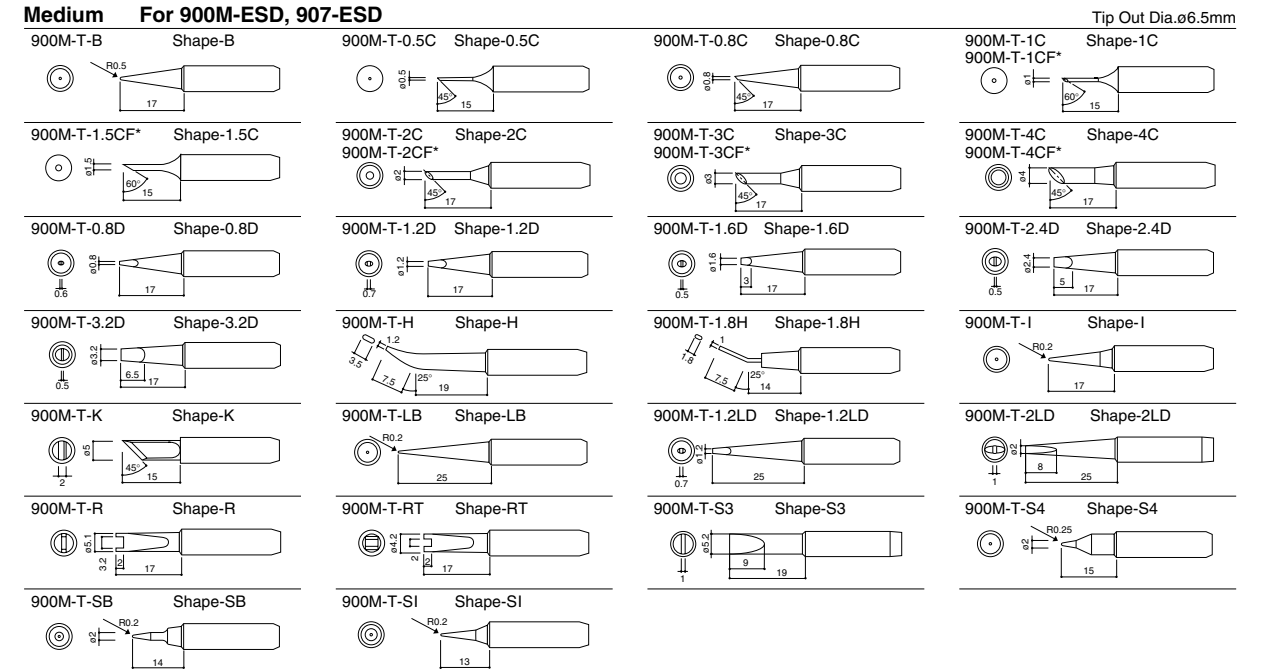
**Medium For 900M-ESD, 907-ESD**

Tip Out Dia.ø6.5mm

900M-T-B Shape-B
R0.5
17

900M-T-0.5C Shape-0.5C
ø0.5
45°
15

900M-T-0.8C Shape-0.8C
ø0.8
45°
17

900M-T-1C Shape-1C
900M-T-1CF*
ø1
60°
15

900M-T-1.5CF* Shape-1.5C
ø1.5
60°
15

900M-T-2C Shape-2C
900M-T-2CF*
ø2
45°
17

900M-T-3C Shape-3C
900M-T-3CF*
ø3
45°
17

900M-T-4C Shape-4C
900M-T-4CF*
ø4
45°
17

900M-T-0.8D Shape-0.8D
ø0.8
0.6
17

900M-T-1.2D Shape-1.2D
ø1.2
0.7
17

900M-T-1.6D Shape-1.6D
ø1.6
0.5
3
17

900M-T-2.4D Shape-2.4D
ø2.4
0.5
5
17

900M-T-3.2D Shape-3.2D
ø3.2
0.5
6.5
17

900M-T-H Shape-H
1.2
3.5
7.5
25°
19

900M-T-1.8H Shape-1.8H
1
1.8
7.5
25°
14

900M-T-I Shape-I
R0.2
17

900M-T-K Shape-K
ø5
2
45°
15

900M-T-LB Shape-LB
R0.2
25

900M-T-1.2LD Shape-1.2LD
ø1.2
0.7
25

900M-T-2LD Shape-2LD
ø2
1
8
25

900M-T-R Shape-R
ø5.1
3.2
2
17

900M-T-RT Shape-RT
ø4.2
2
2
17

900M-T-S3 Shape-S3
ø5.2
1
9
19

900M-T-S4 Shape-S4
R0.25
ø2
15

900M-T-SB Shape-SB
R0.2
ø2
14

900M-T-SI Shape-SI
R0.2
13